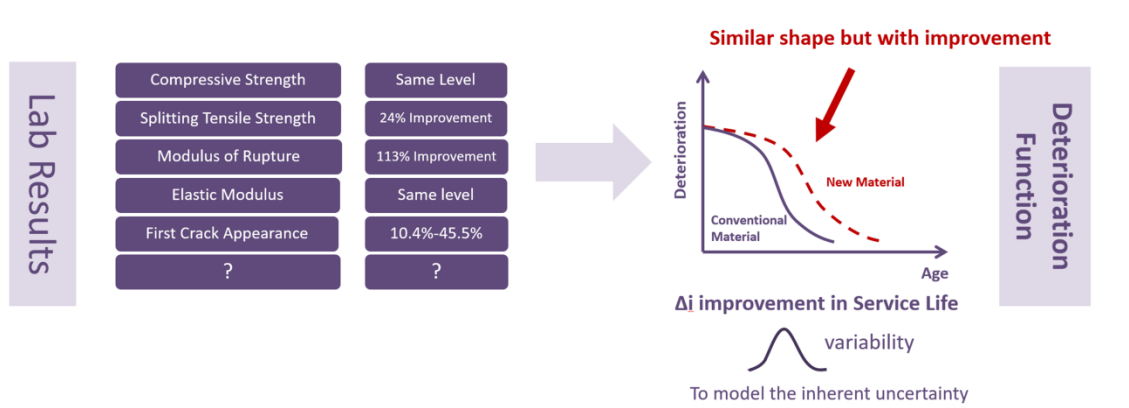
Lab Results

| | |
|---|---|
| Compressive Strength | Same Level |
| Splitting Tensile Strength | 24% Improvement |
| Modulus of Rupture | 113% Improvement |
| Elastic Modulus | Same level |
| First Crack Appearance | 10.4%-45.5% |
| ? | ? |

Similar shape but with improvement

Deterioration

New Material

Conventional Material

Age

Δi improvement in Service Life

variability

To model the inherent uncertainty

Deterioration Function